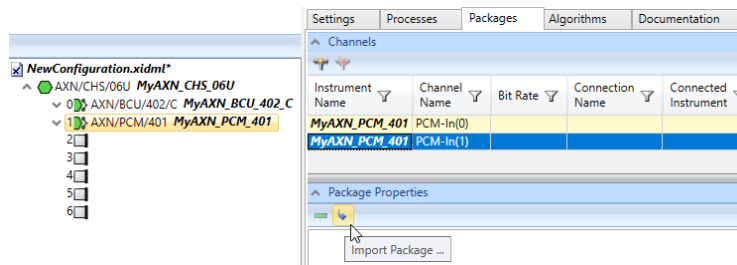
NewConfiguration.xidml*
AXN/CHS/06U MyAXN_CHS_06U
0 AXN/BCU/402/C MyAXN_BCU_402_C
1 AXN/PCM/401 MyAXN_PCM_401
2
3
4
5
6

Settings | Processes | Packages | Algorithms | Documentation

Channels

| Instrument Name | Channel Name | Bit Rate | Connection Name | Connected Instrument |
|---|---|---|---|---|
| MyAXN_PCM_401 | PCM-In(0) | | | |
| MyAXN_PCM_401 | PCM-In(1) | | | |

Package Properties

Import Package ...